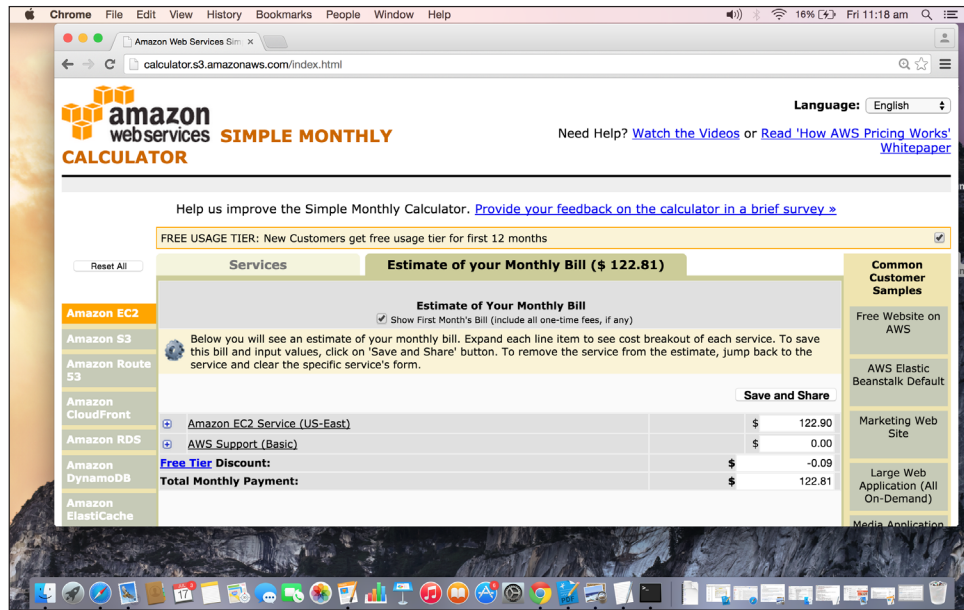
Chrome File Edit View History Bookmarks People Window Help

16% Fri 11:18 am

Amazon Web Services Sim ×

calculator.s3.amazonaws.com/index.html

amazon webservices SIMPLE MONTHLY CALCULATOR

Language: English

Need Help? Watch the Videos or Read 'How AWS Pricing Works' Whitepaper

Help us improve the Simple Monthly Calculator. Provide your feedback on the calculator in a brief survey »

FREE USAGE TIER: New Customers get free usage tier for first 12 months

Reset All

Services

Estimate of your Monthly Bill ($ 122.81)

Common Customer Samples

Amazon EC2

Amazon S3

Amazon Route 53

Amazon CloudFront

Amazon RDS

Amazon DynamoDB

Amazon ElastiCache

Estimate of Your Monthly Bill

Show First Month's Bill (include all one-time fees, if any)

Below you will see an estimate of your monthly bill. Expand each line item to see cost breakout of each service. To save this bill and input values, click on 'Save and Share' button. To remove the service from the estimate, jump back to the service and clear the specific service's form.

Save and Share

| | | |
|---|---|---|
| Amazon EC2 Service (US-East) | $ | 122.90 |
| AWS Support (Basic) | $ | 0.00 |
| Free Tier Discount: | $ | -0.09 |
| Total Monthly Payment: | $ | 122.81 |

Free Website on AWS

AWS Elastic Beanstalk Default

Marketing Web Site

Large Web Application (All On-Demand)

Media Application